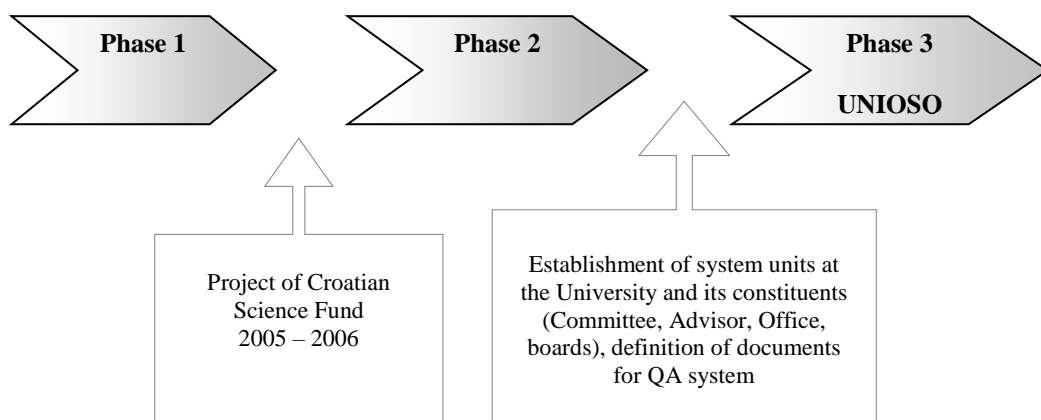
Phase 1

Phase 2

Phase 3

UNIOSO

Project of Croatian Science Fund 2005 – 2006

Establishment of system units at the University and its constituents (Committee, Advisor, Office, boards), definition of documents for QA system